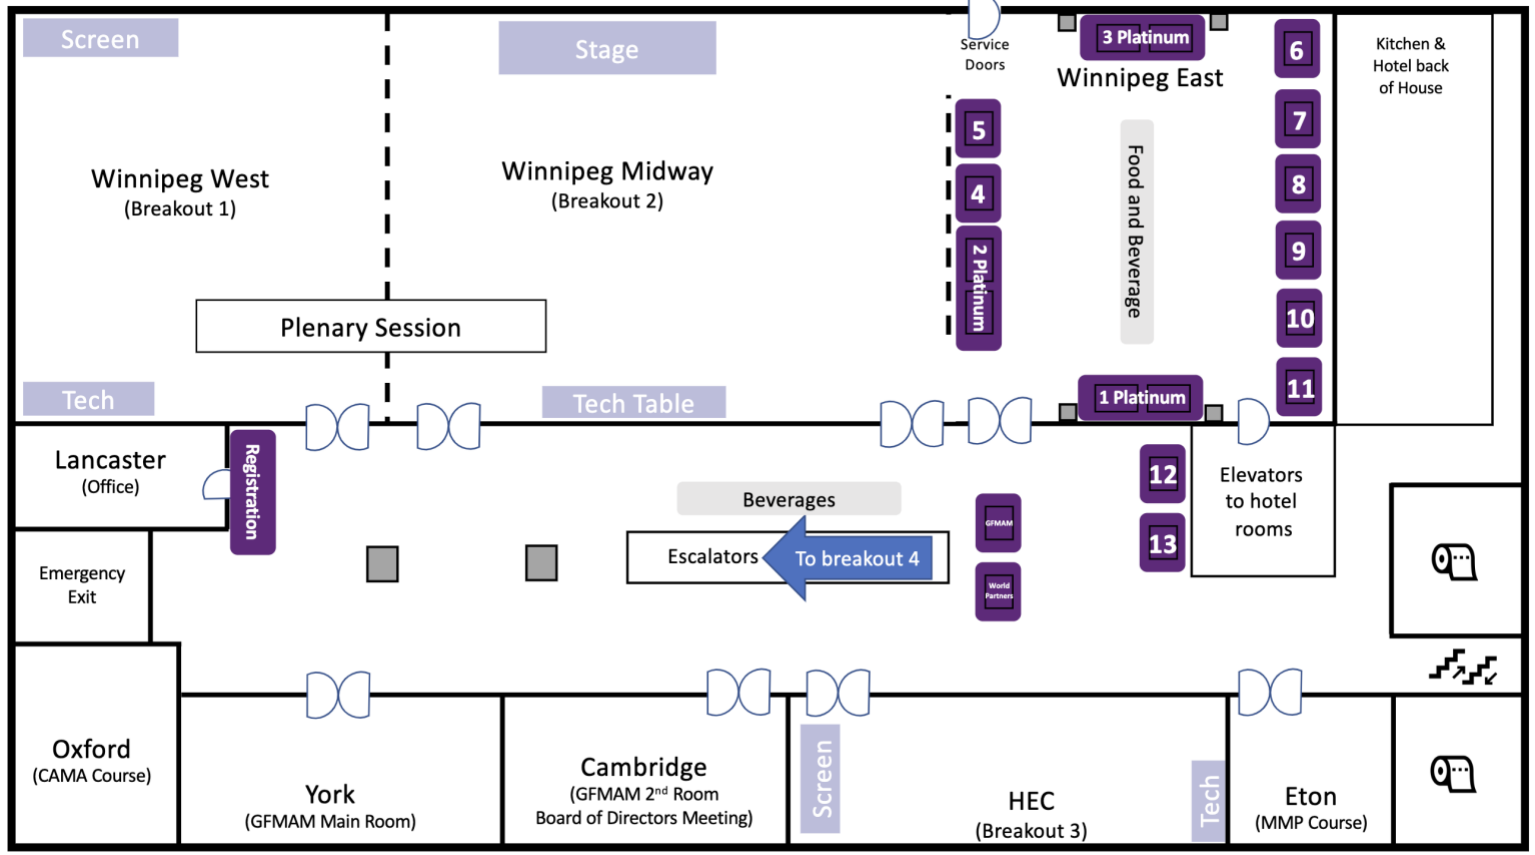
Screen

Stage

Service Doors

3 Platinum

Winnipeg East

6

Kitchen & Hotel back of House

Winnipeg West
(Breakout 1)

Winnipeg Midway
(Breakout 2)

5

4

2 Platinum

Food and Beverage

7

8

9

10

11

Plenary Session

Tech

Tech Table

1 Platinum

Lancaster
(Office)

Registration

Beverages

12

13

Elevators to hotel rooms

GFMAM

Escalators

To breakout 4

World Partners

Emergency Exit

Oxford
(CAMA Course)

York
(GFMAM Main Room)

Cambridge
(GFMAM 2$^{nd}$ Room
Board of Directors Meeting)

Screen

HEC
(Breakout 3)

Tech

Eton
(MMP Course)